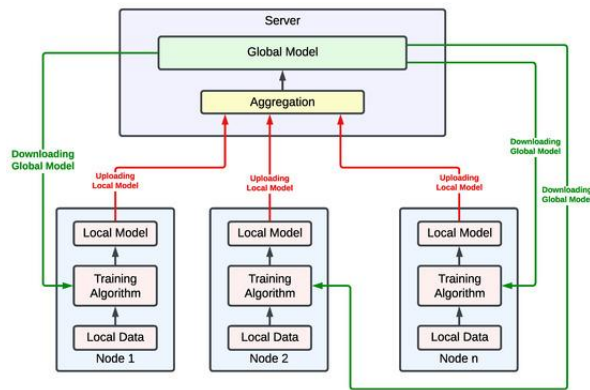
Server

Global Model

Aggregation

Downloading Global Model

Uploading Local Model

Uploading Local Model

Uploading Local Model

Downloading Global Model

Downloading Global Mode

Local Model

Training Algorithm

Local Data

Node 1

Local Model

Training Algorithm

Local Data

Node 2

Local Model

Training Algorithm

Local Data

Node n